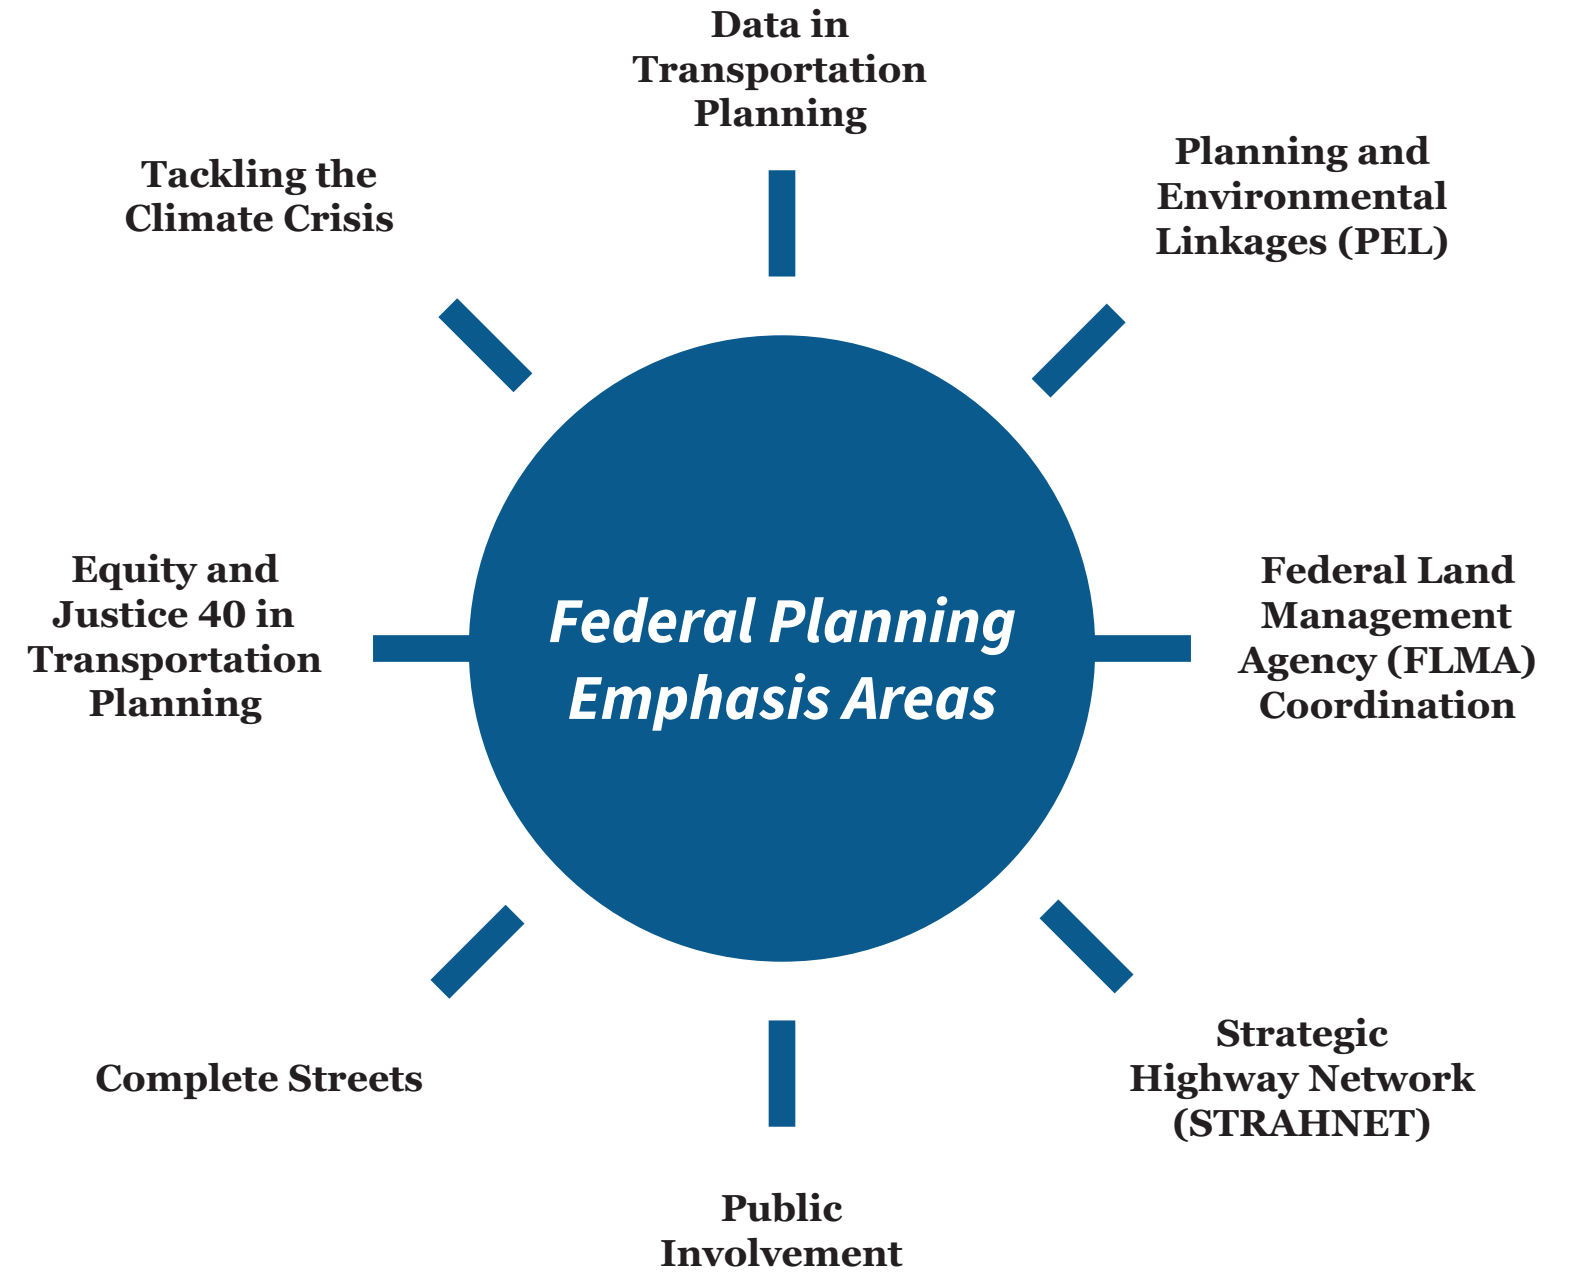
Data in Transportation Planning

Tackling the Climate Crisis

Planning and Environmental Linkages (PEL)

Federal Planning Emphasis Areas

Equity and Justice 40 in Transportation Planning

Federal Land Management Agency (FLMA) Coordination

Complete Streets

Strategic Highway Network (STRAHNET)

Public Involvement